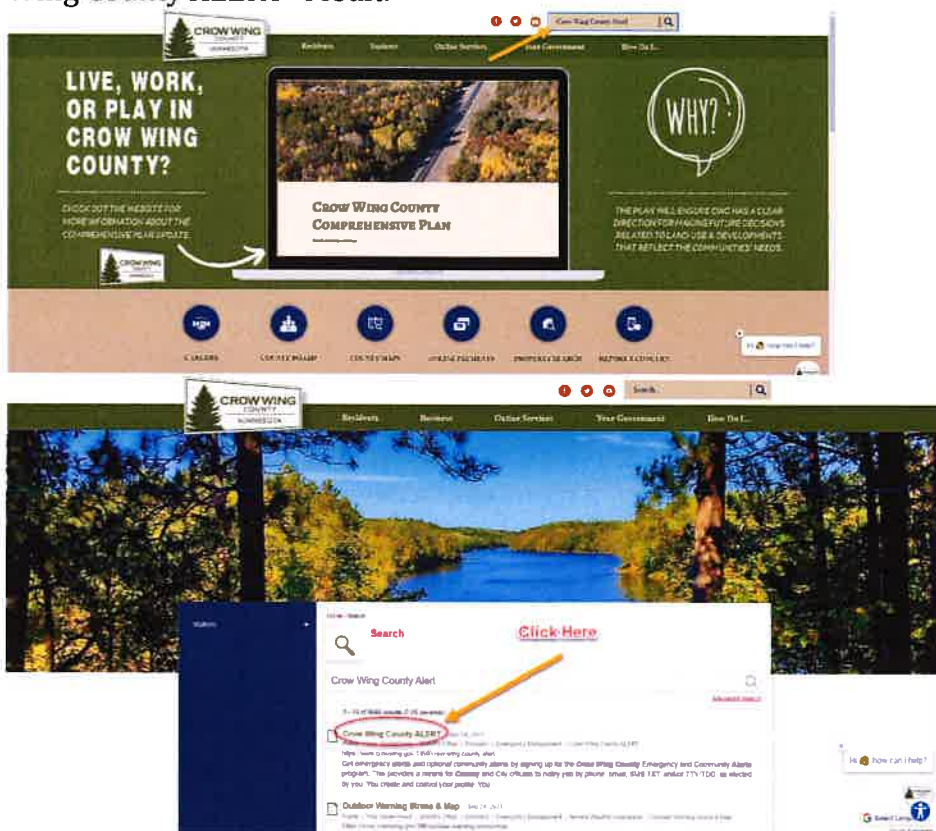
Wing County ALERT - Road

CROW WING COUNTY MINNESOTA

Crow Wing County Alert

Residents Business Online Services Your Government How Do I...

LIVE, WORK, OR PLAY IN CROW WING COUNTY?

CHECK OUT THE WEBSITE FOR MORE INFORMATION ABOUT THE COMPREHENSIVE PLAN UPDATE.

CROW WING COUNTY

Crow Wing County Comprehensive Plan

WHY?

THE PLAN WILL ENSURE CWC HAS A CLEAR DIRECTION FOR MAKING FUTURE DECISIONS RELATED TO LAND USE & DEVELOPMENTS THAT REFLECT THE COMMUNITIES' NEEDS.

CAREERS COUNTY BOARD COUNTY MAPS ONLINE PAYMENTS PROPERTY SEARCH REPORT A CONCERN

Hi how can I help?

CROW WING COUNTY MINNESOTA

Search

Residents Business Online Services Your Government How Do I...

Search

Click Here

Crow Wing County Alert

Crow Wing County ALERT

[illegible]
Get emergency alerts and optional community alerts by signing up for the Crow Wing County Emergency and Community Alerts program. This provides a means for County and City officials to notify you by phone, email, SMS TEXT and/or TTY/TDD as elected by you. You create and control your profile. You

Outdoor Warning Sirens & Map

Hi how can I help?